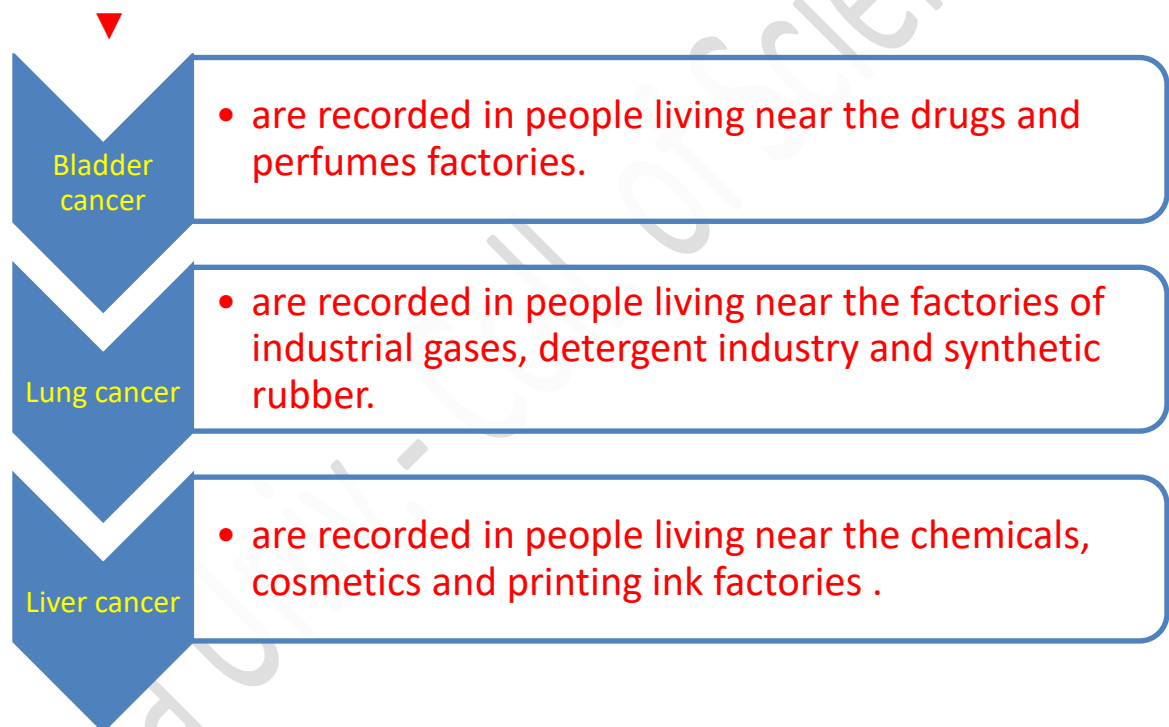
Bladder cancer

• are recorded in people living near the drugs and perfumes factories.

Lung cancer

• are recorded in people living near the factories of industrial gases, detergent industry and synthetic rubber.

Liver cancer

• are recorded in people living near the chemicals, cosmetics and printing ink factories .

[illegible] Univ - Coll of Scie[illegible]